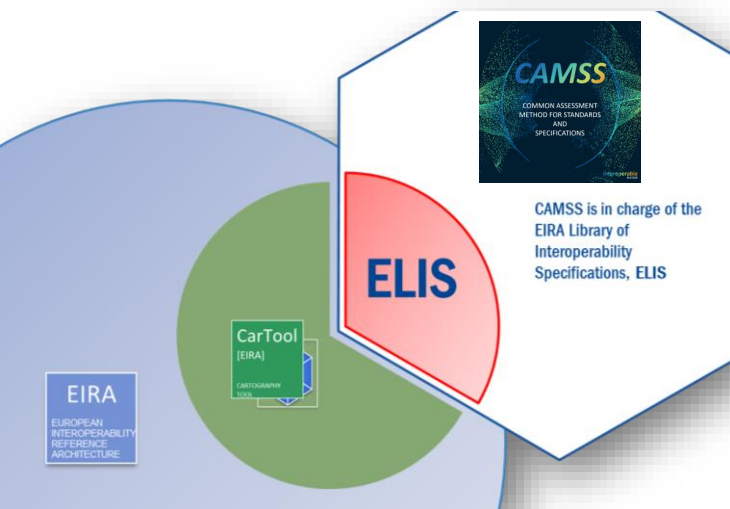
CAMSS

COMMON ASSESSMENT METHOD FOR STANDARDS AND SPECIFICATIONS

interoperable europe

ELIS

CAMSS is in charge of the EIRA Library of Interoperability Specifications, ELIS

CarTool
[EIRA]

CARTOGRAPHY TOOL

EIRA
EUROPEAN INTEROPERABILITY REFERENCE ARCHITECTURE